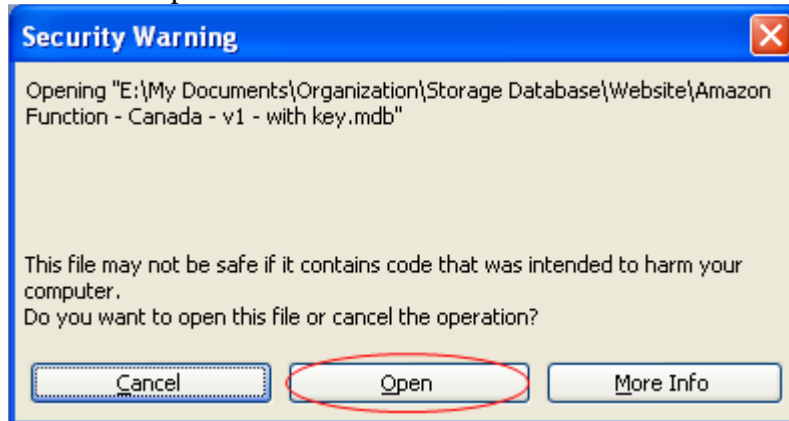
Security Warning

Opening "E:\My Documents\Organization\Storage Database\Website\Amazon Function - Canada - v1 - with key.mdb"

This file may not be safe if it contains code that was intended to harm your computer.
Do you want to open this file or cancel the operation?

Cancel

Open

More Info